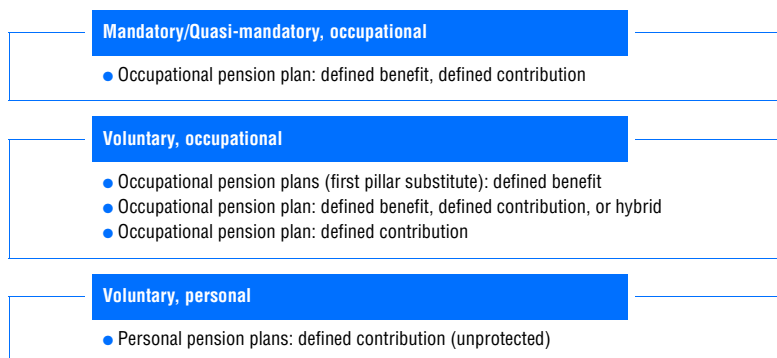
Mandatory/Quasi-mandatory, occupational

- Occupational pension plan: defined benefit, defined contribution

Voluntary, occupational

- Occupational pension plans (first pillar substitute): defined benefit
- Occupational pension plan: defined benefit, defined contribution, or hybrid
- Occupational pension plan: defined contribution

Voluntary, personal

- Personal pension plans: defined contribution (unprotected)